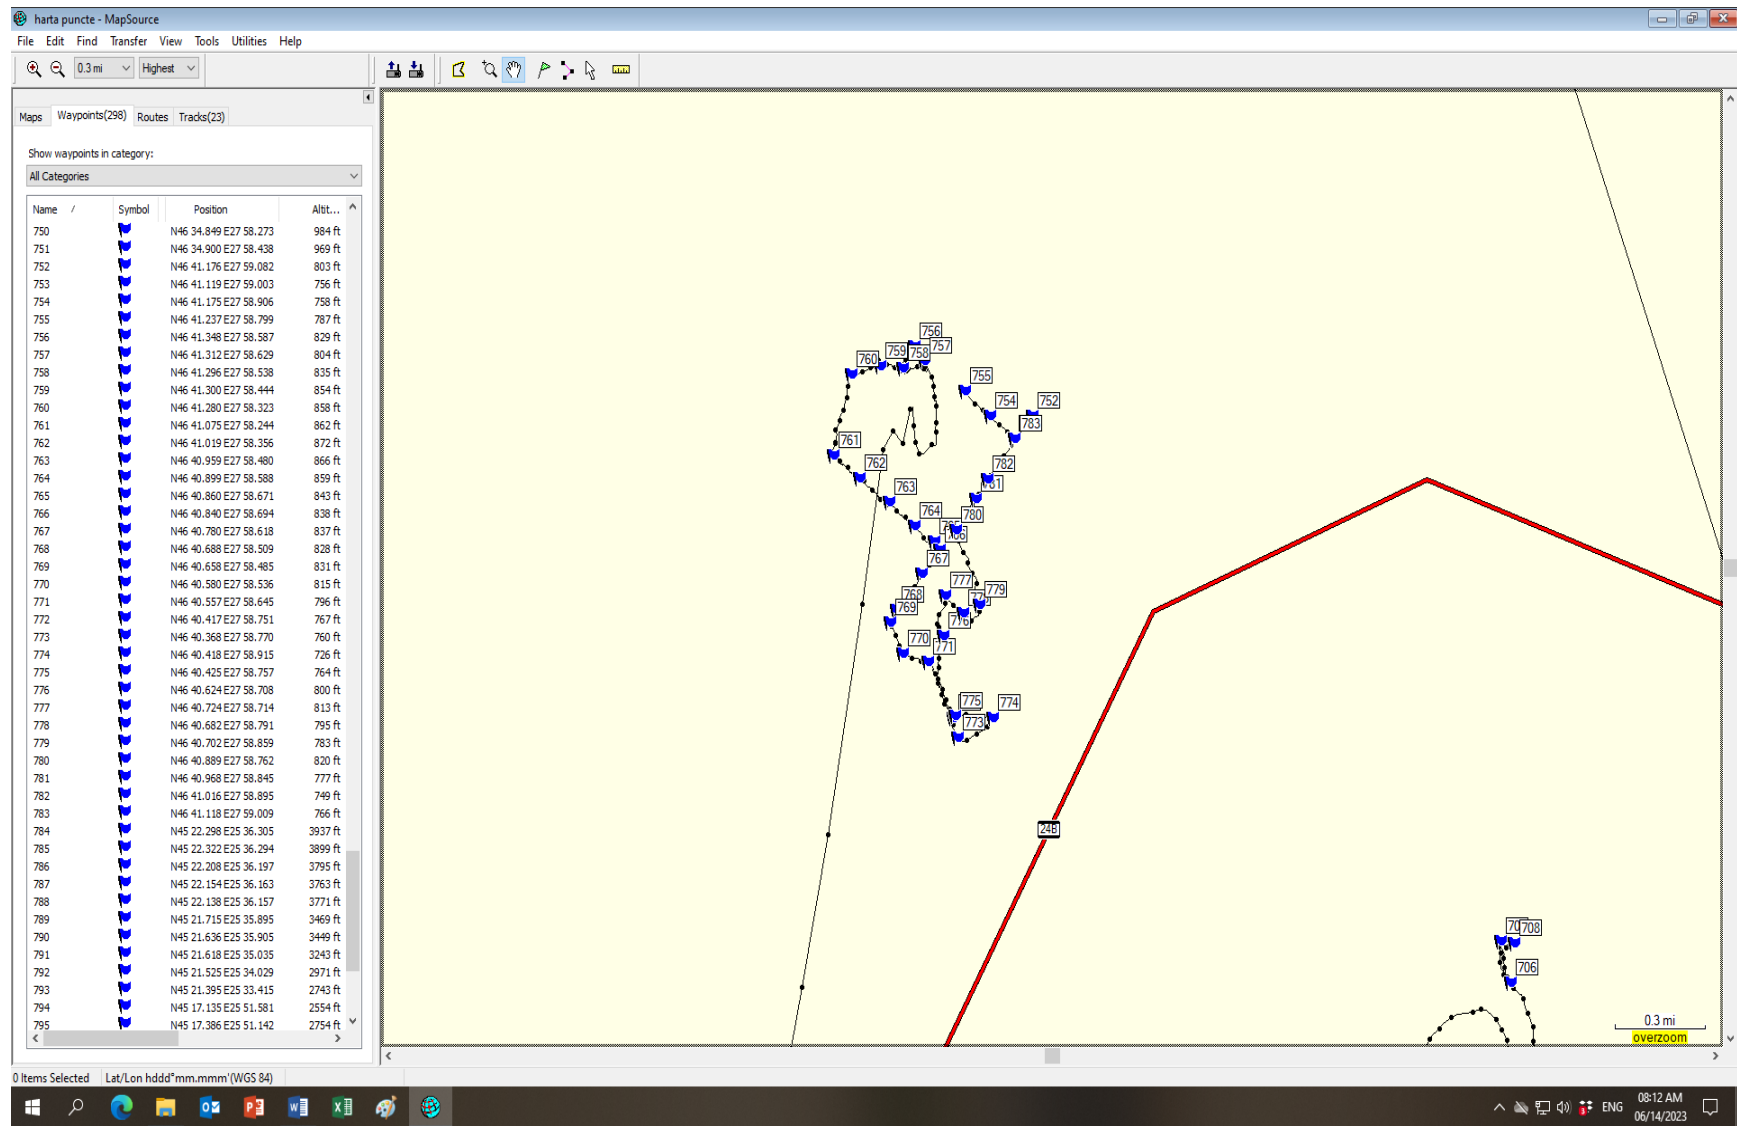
harta puncte - MapSource

File Edit Find Transfer View Tools Utilities Help

0.3 mi Highest

Maps Waypoints(298) Routes Tracks(23)

Show waypoints in category:

All Categories

| Name | Symbol | Position | Altit... |
|---|---|---|---|
| 750 | | N46 34.849 E27 58.273 | 984 ft |
| 751 | | N46 34.900 E27 58.438 | 969 ft |
| 752 | | N46 41.176 E27 59.082 | 803 ft |
| 753 | | N46 41.119 E27 59.003 | 756 ft |
| 754 | | N46 41.175 E27 58.906 | 758 ft |
| 755 | | N46 41.237 E27 58.799 | 787 ft |
| 756 | | N46 41.348 E27 58.587 | 829 ft |
| 757 | | N46 41.312 E27 58.629 | 804 ft |
| 758 | | N46 41.296 E27 58.538 | 835 ft |
| 759 | | N46 41.300 E27 58.444 | 854 ft |
| 760 | | N46 41.280 E27 58.323 | 858 ft |
| 761 | | N46 41.075 E27 58.244 | 862 ft |
| 762 | | N46 41.019 E27 58.356 | 872 ft |
| 763 | | N46 40.959 E27 58.480 | 866 ft |
| 764 | | N46 40.899 E27 58.588 | 859 ft |
| 765 | | N46 40.860 E27 58.671 | 843 ft |
| 766 | | N46 40.840 E27 58.694 | 838 ft |
| 767 | | N46 40.780 E27 58.618 | 837 ft |
| 768 | | N46 40.688 E27 58.509 | 828 ft |
| 769 | | N46 40.658 E27 58.485 | 831 ft |
| 770 | | N46 40.580 E27 58.536 | 815 ft |
| 771 | | N46 40.557 E27 58.645 | 796 ft |
| 772 | | N46 40.417 E27 58.751 | 767 ft |
| 773 | | N46 40.368 E27 58.770 | 760 ft |
| 774 | | N46 40.418 E27 58.915 | 726 ft |
| 775 | | N46 40.425 E27 58.757 | 764 ft |
| 776 | | N46 40.624 E27 58.708 | 800 ft |
| 777 | | N46 40.724 E27 58.714 | 813 ft |
| 778 | | N46 40.682 E27 58.791 | 795 ft |
| 779 | | N46 40.702 E27 58.859 | 783 ft |
| 780 | | N46 40.889 E27 58.762 | 820 ft |
| 781 | | N46 40.968 E27 58.845 | 777 ft |
| 782 | | N46 41.016 E27 58.895 | 749 ft |
| 783 | | N46 41.118 E27 59.009 | 766 ft |
| 784 | | N45 22.298 E25 36.305 | 3937 ft |
| 785 | | N45 22.322 E25 36.294 | 3899 ft |
| 786 | | N45 22.208 E25 36.197 | 3795 ft |
| 787 | | N45 22.154 E25 36.163 | 3763 ft |
| 788 | | N45 22.138 E25 36.157 | 3771 ft |
| 789 | | N45 21.715 E25 35.895 | 3469 ft |
| 790 | | N45 21.636 E25 35.905 | 3449 ft |
| 791 | | N45 21.618 E25 35.035 | 3243 ft |
| 792 | | N45 21.525 E25 34.029 | 2971 ft |
| 793 | | N45 21.395 E25 33.415 | 2743 ft |
| 794 | | N45 17.135 E25 51.581 | 2554 ft |
| 795 | | N45 17.386 E25 51.142 | 2754 ft |

756 757 759 758 760 755 754 752 783 761 762 782 781 763 764 780 766 767 777 779 768 769 776 770 771 775 774 773 24B 708 706 0.3 mi overzoom

0 Items Selected Lat/Lon hddd°mm.mmm' (WGS 84)

ENG 08:12 AM 06/14/2023